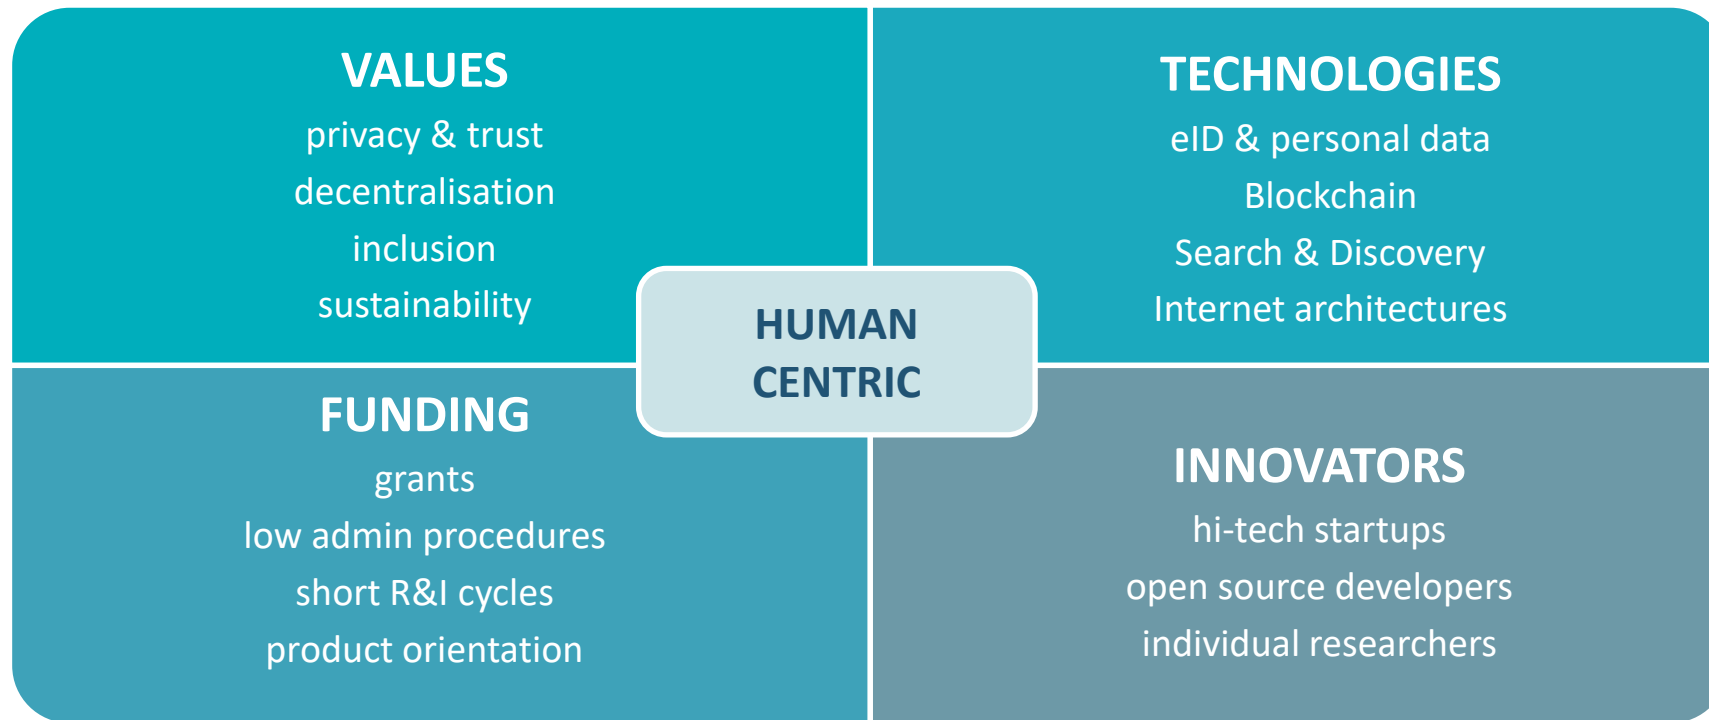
VALUES
privacy & trust
decentralisation
inclusion
sustainability

TECHNOLOGIES
eID & personal data
Blockchain
Search & Discovery
Internet architectures

HUMAN CENTRIC

FUNDING
grants
low admin procedures
short R&I cycles
product orientation

INNOVATORS
hi-tech startups
open source developers
individual researchers